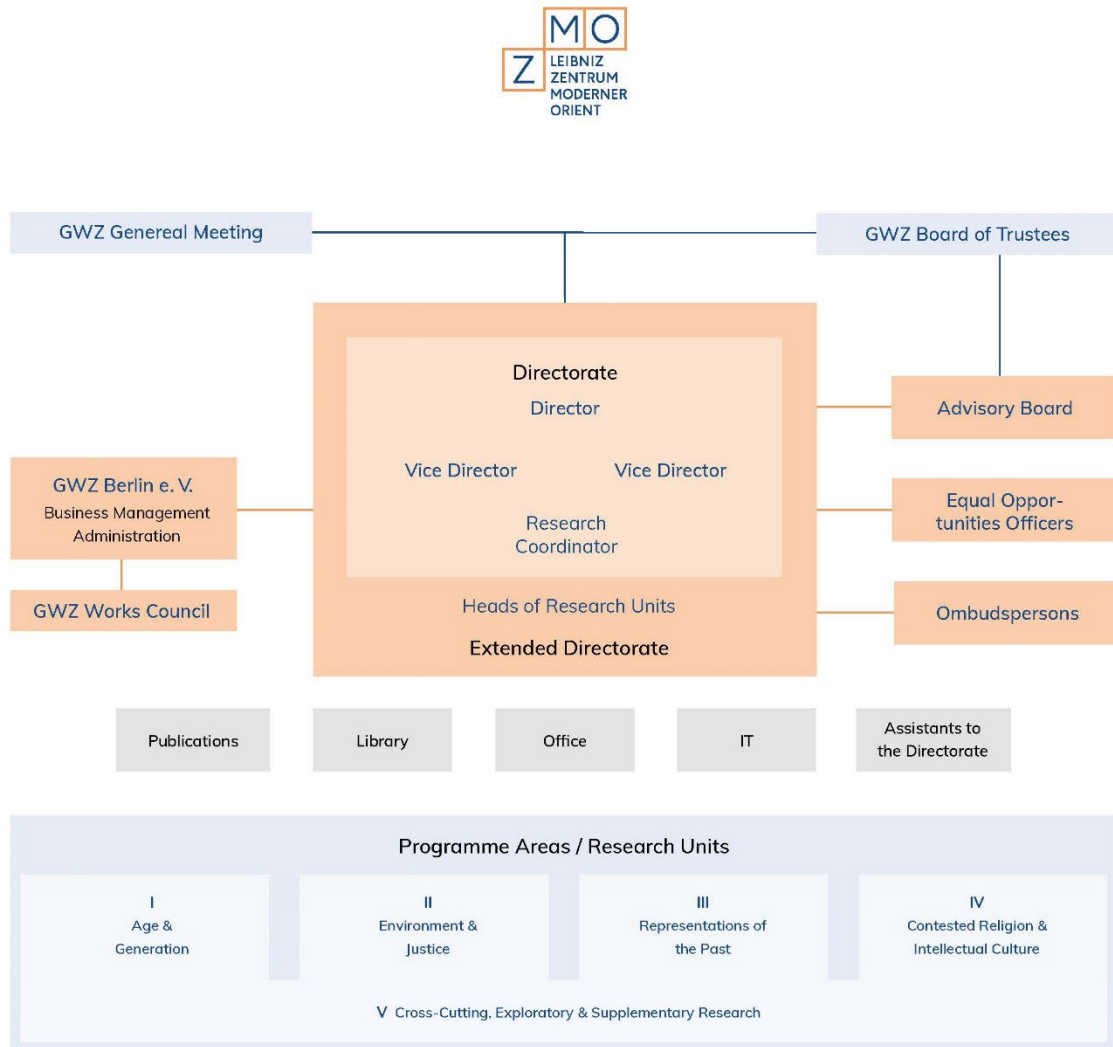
MO
Z
LEIBNIZ
ZENTRUM
MODERNER
ORIENT

GWZ Genereal Meeting

GWZ Board of Trustees

Directorate
Director

Vice Director

Vice Director

Research Coordinator

Heads of Research Units

Extended Directorate

Advisory Board

GWZ Berlin e. V.
Business Management Administration

Equal Opportunities Officers

GWZ Works Council

Ombudspersons

Publications

Library

Office

IT

Assistants to the Directorate

Programme Areas / Research Units

I
Age & Generation

II
Environment & Justice

III
Representations of the Past

IV
Contested Religion & Intellectual Culture

V Cross-Cutting, Exploratory & Supplementary Research